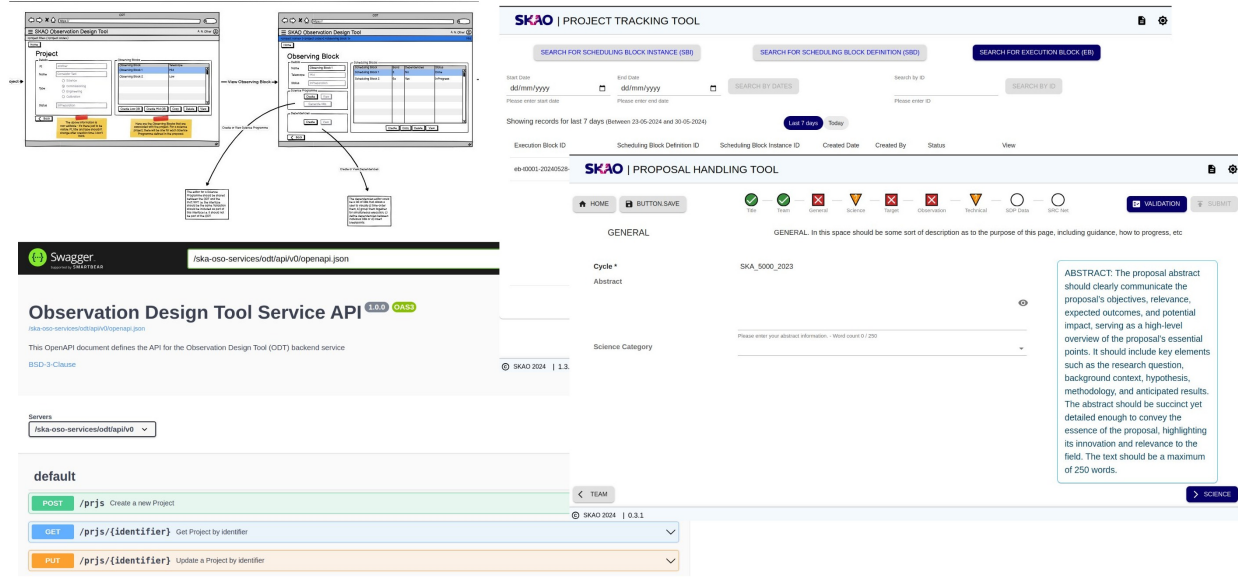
SKAO Observation Design Tool

Project

Observing Block

View Observing Block

Swagger
Supported by SMARTBEAR

/ska-oso-services/odt/api/v0/openapi.json

Observation Design Tool Service API 1.0.0 OAS3

/ska-oso-services/odt/api/v0/openapi.json

This OpenAPI document defines the API for the Observation Design Tool (ODT) backend service

BSD-3-Clause

Servers
/ska-oso-services/odt/api/v0

default

POST /prjs Create a new Project

GET /prjs/{identifier} Get Project by identifier

PUT /prjs/{identifier} Update a Project by identifier

SKAO | PROJECT TRACKING TOOL

SEARCH FOR SCHEDULING BLOCK INSTANCE (SBI)
SEARCH FOR SCHEDULING BLOCK DEFINITION (SBD)
SEARCH FOR EXECUTION BLOCK (EB)

Start Date
dd/mm/yyyy
Please enter start date
End Date
dd/mm/yyyy
Please enter end date
SEARCH BY DATES
Search by ID
Please enter ID
SEARCH BY ID

Showing records for last 7 days (Between 23-05-2024 and 30-05-2024)
Last 7 days
Today

Execution Block ID | Scheduling Block Definition ID | Scheduling Block Instance ID | Created Date | Created By | Status | View

eb-t0001-20240528-

© SKAO 2024 | 1.3.

SKAO | PROPOSAL HANDLING TOOL

HOME
BUTTON.SAVE
Title Team General Science Target Observation Technical SDP Data SRC Net
VALIDATION
SUBMIT

GENERAL
GENERAL. In this space should be some sort of description as to the purpose of this page, including guidance, how to progress, etc

Cycle *
SKA_5000_2023
Abstract

Please enter your abstract information. - Word count 0 / 250

Science Category

ABSTRACT: The proposal abstract should clearly communicate the proposal's objectives, relevance, expected outcomes, and potential impact, serving as a high-level overview of the proposal's essential points. It should include key elements such as the research question, background context, hypothesis, methodology, and anticipated results. The abstract should be succinct yet detailed enough to convey the essence of the proposal, highlighting its innovation and relevance to the field. The text should be a maximum of 250 words.

TEAM
SCIENCE

© SKAO 2024 | 0.3.1